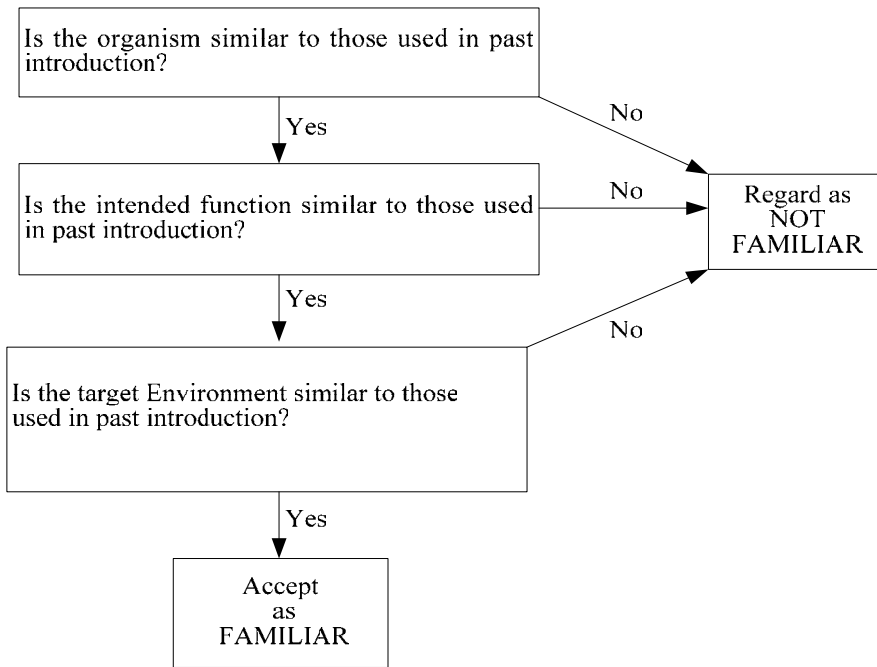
Is the organism similar to those used in past introduction?

Yes

No

Is the intended function similar to those used in past introduction?

No

Regard as NOT FAMILIAR

Yes

No

Is the target Environment similar to those used in past introduction?

Yes

Accept as FAMILIAR